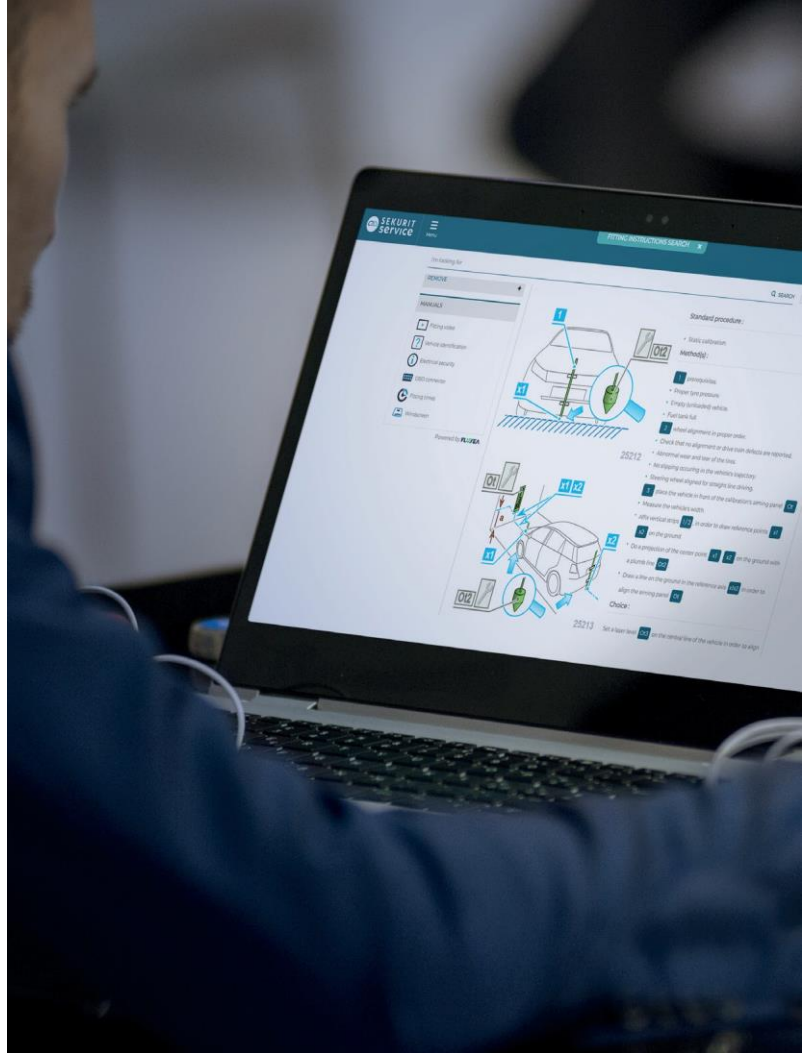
SEKURIT service

MENU

FITTING INSTRUCTIONS SEARCH

I'm looking for

REMOVE

SEARCH

MANUALS

Fitting video

Vehicle identification

Electrical security

OBD connector

Fitting times

Windscreen

Powered by FLUXEA

Standard procedure :

Static calibration

Method(s) :

1 prerequisites

Proper tyre pressure.

Empty (unloaded) vehicle.

Fuel tank full.

1 Wheel alignment in proper order.

Check that no alignment or drive train defects are reported.

Abnormal wear and tear of the tires.

No slipping occurring in the vehicle's trajectory.

Steering wheel aligned for straight line driving.

1 place the vehicle in front of the calibration's aiming panel Ot

Measure the vehicle's width.

affix vertical strips x1 in order to draw reference points x1 x2 on the ground.

Do a projection of the center point x1 x2 on the ground with a plumb line Ot2

Draw a line on the ground in the reference axis Ot2 in order to align the aiming panel Ot

Choice :

Set a laser level Ot3 on the central line of the vehicle in order to align

1

Ot2

x1

25212

O1

x1

x2

x1

x2

Ot2

25213